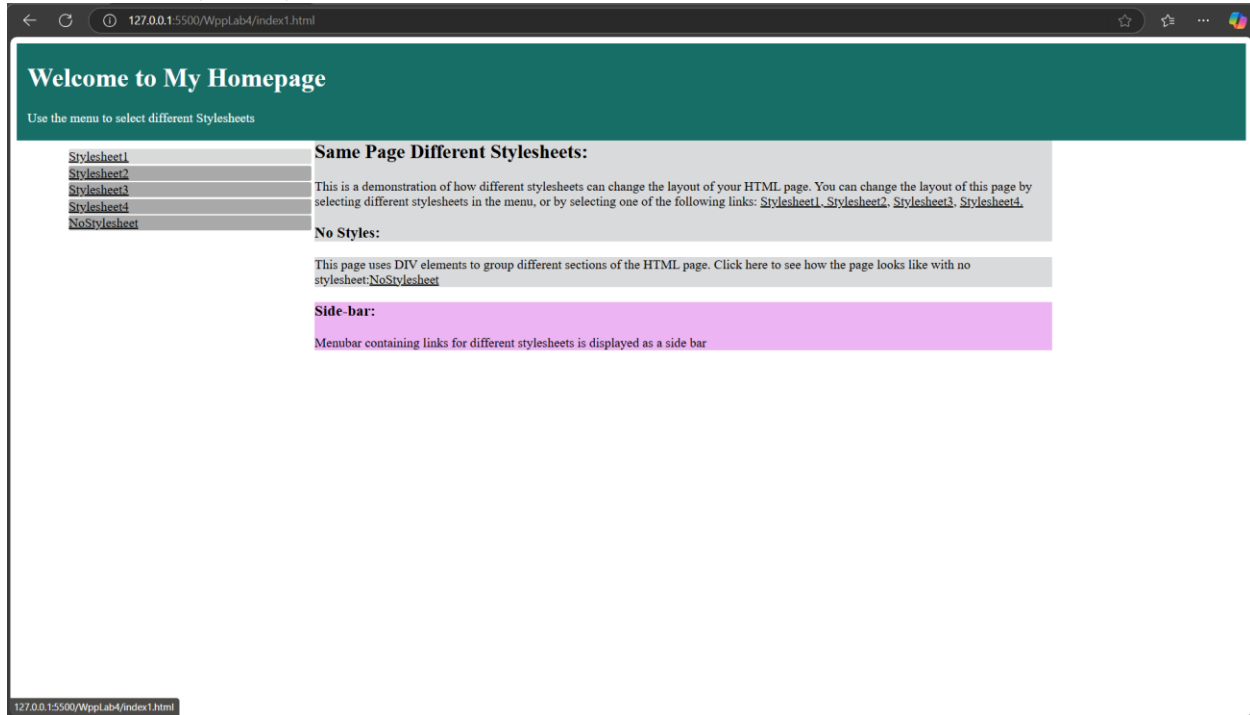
127.0.0.1:5500/WppLab4/index1.html

Welcome to My Homepage

Use the menu to select different Stylesheets

Stylesheet1
Stylesheet2
Stylesheet3
Stylesheet4
NoStylesheet

Same Page Different Stylesheets:

This is a demonstration of how different stylesheets can change the layout of your HTML page. You can change the layout of this page by selecting different stylesheets in the menu, or by selecting one of the following links: Stylesheet1, Stylesheet2, Stylesheet3, Stylesheet4.

No Styles:

This page uses DIV elements to group different sections of the HTML page. Click here to see how the page looks like with no stylesheet:NoStylesheet

Side-bar:

Menubar containing links for different stylesheets is displayed as a side bar

127.0.0.1:5500/WppLab4/index1.html